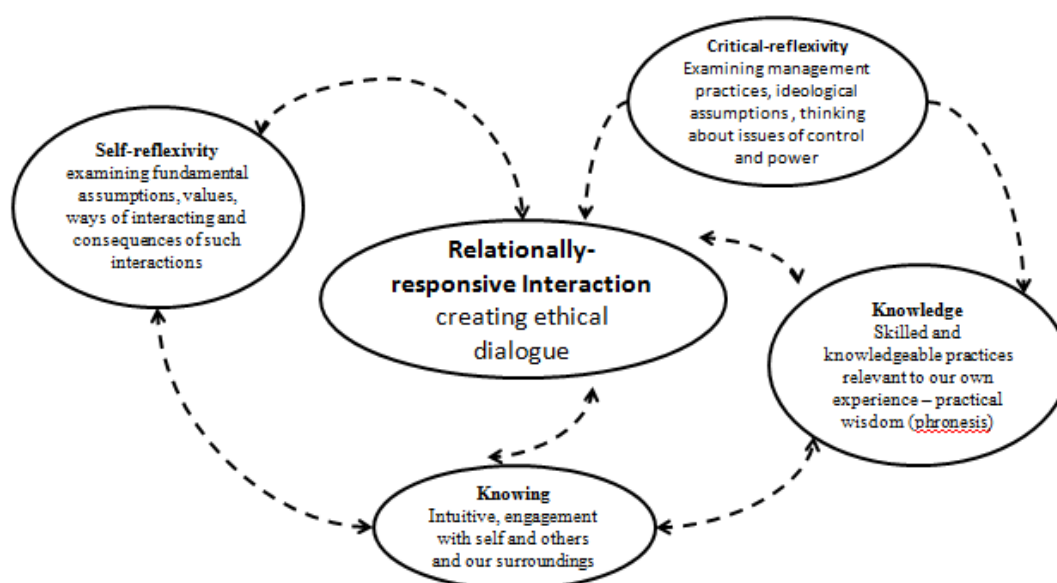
Critical-reflexivity
Examining management practices, ideological assumptions , thinking about issues of control and power

Self-reflexivity
examining fundamental assumptions, values, ways of interacting and consequences of such interactions

Relationally-responsive Interaction
creating ethical dialogue

Knowledge
Skilled and knowledgeable practices relevant to our own experience – practical wisdom (phronesis)

Knowing
Intuitive, engagement with self and others and our surroundings